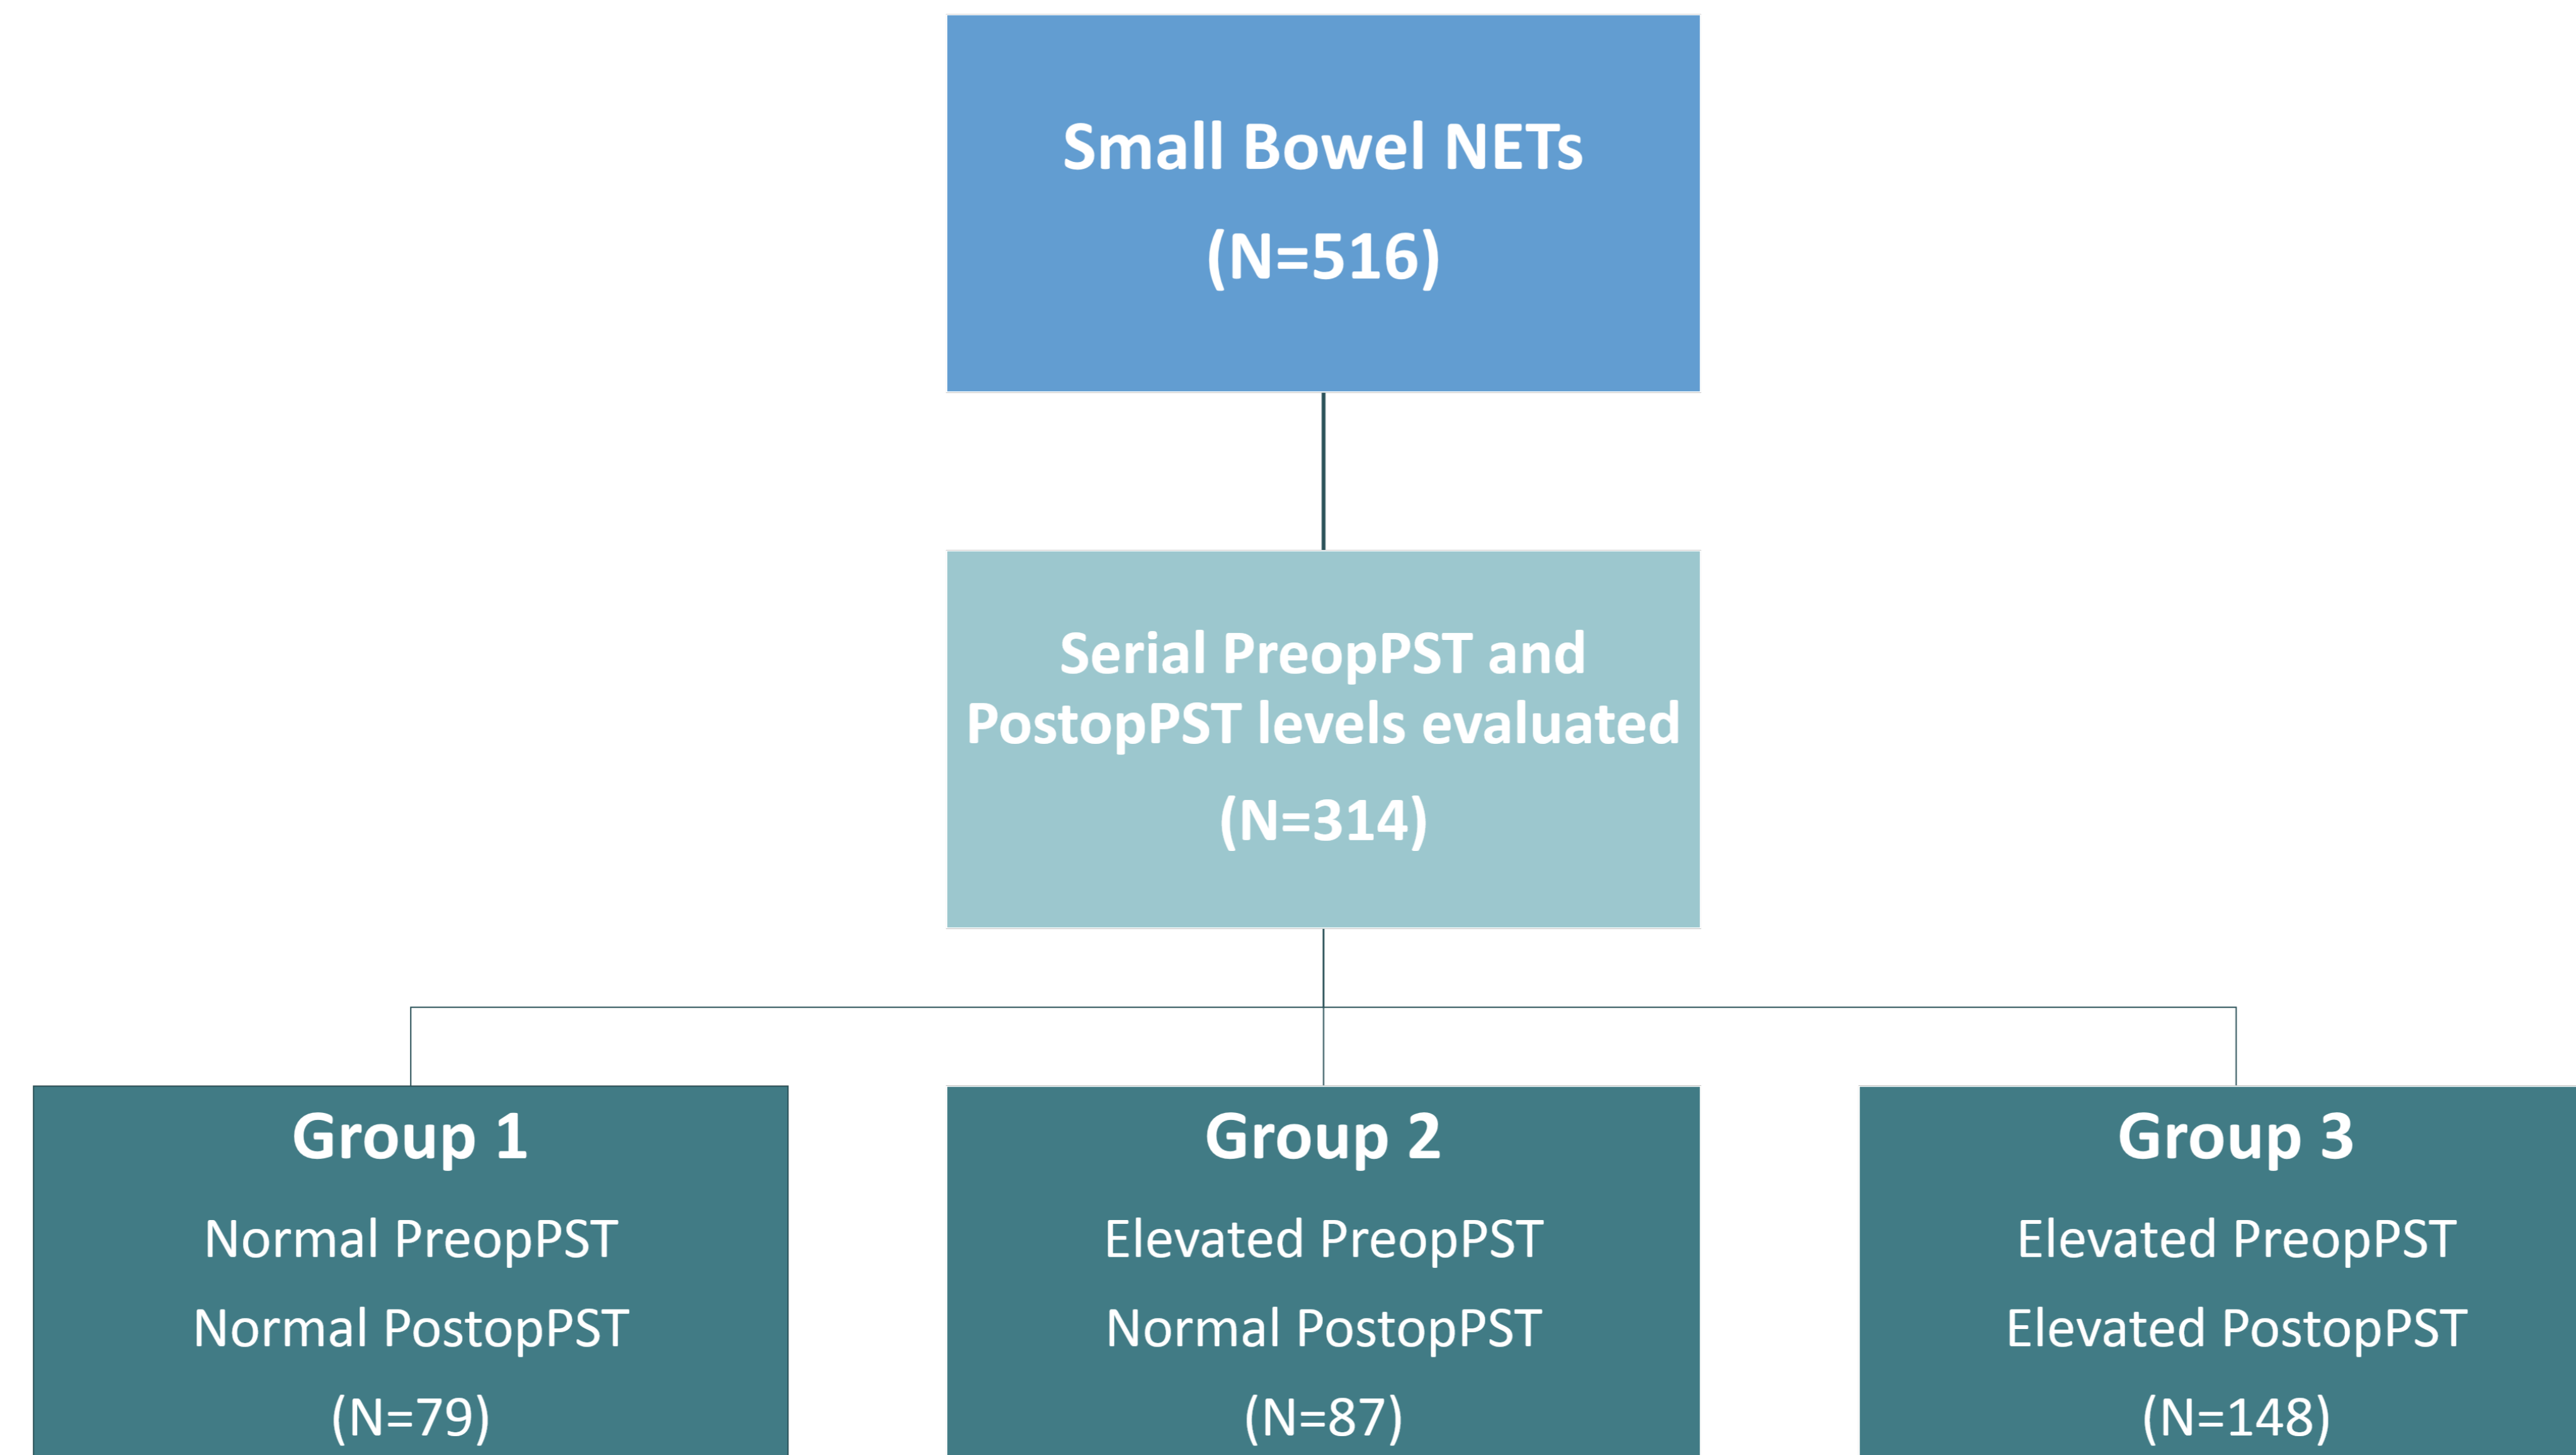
Small Bowel NETs
(N=516)

Serial PreopPST and PostopPST levels evaluated
(N=314)

Group 1
Normal PreopPST
Normal PostopPST
(N=79)

Group 2
Elevated PreopPST
Normal PostopPST
(N=87)

Group 3
Elevated PreopPST
Elevated PostopPST
(N=148)